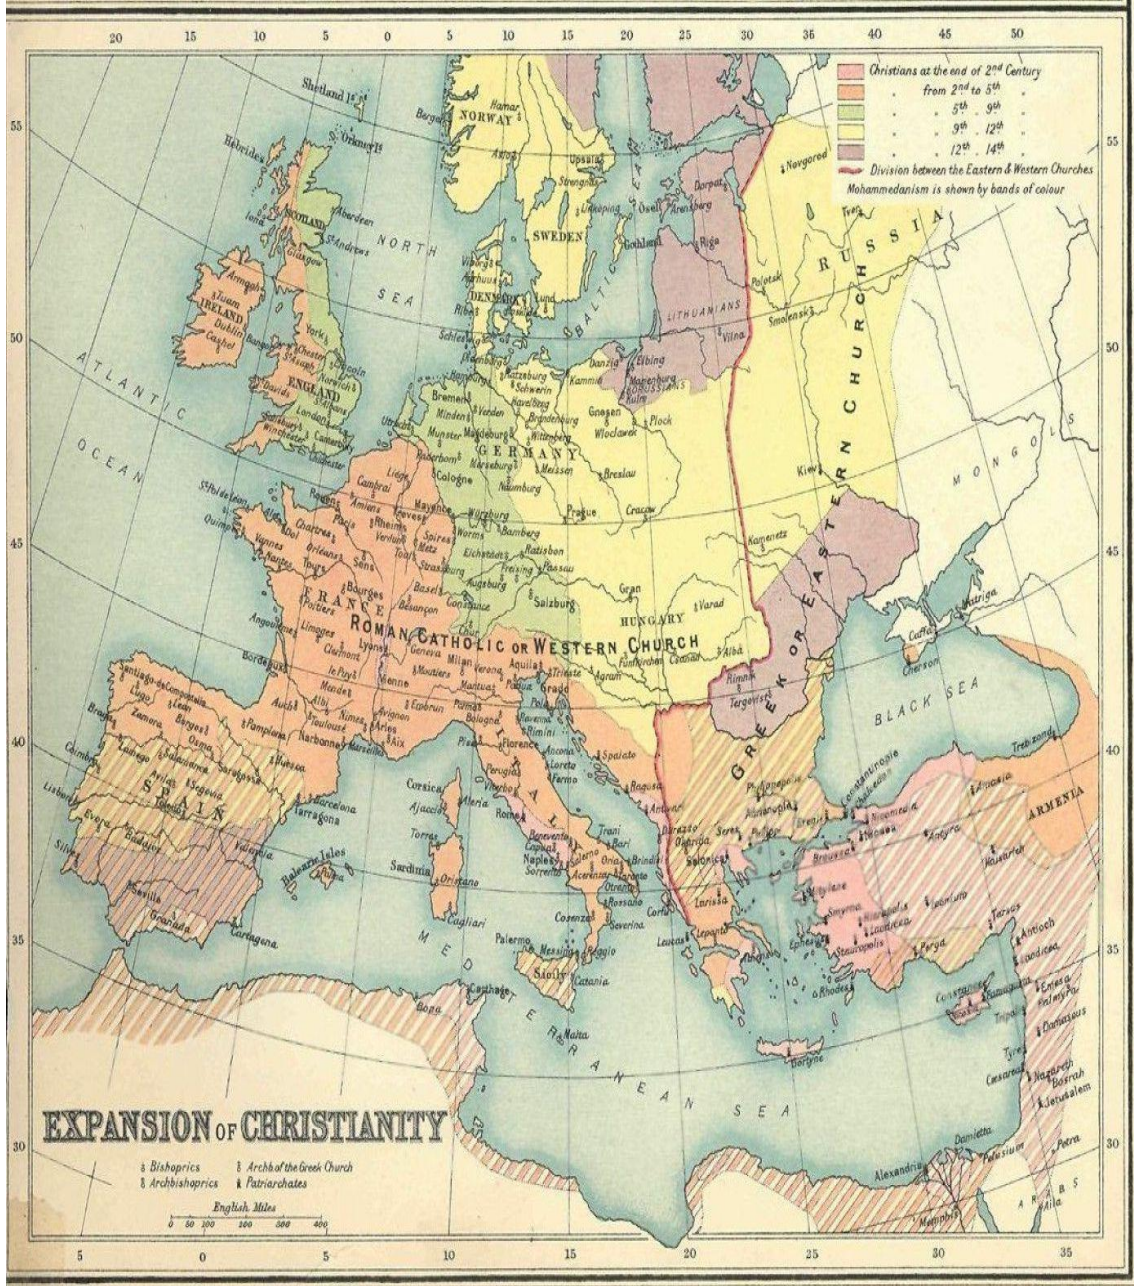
20 15 10 5 0 5 10 15 20 25 30 35 40 45 50

Christians at the end of 2nd Century
from 2nd to 5th
5th 9th
9th 12th
12th 14th
Division between the Eastern & Western Churches
Mohammedanism is shown by bands of colour

55 50 45 40 35 30

Shetland Is.
Orkneys
Hebrides
NORWAY
Bergen
Hamar
SWEDEN
Upsala
Strengnäs
Linköping
Osell
Arensburg
Dorpat
Novgorod
Riga
Tver
RUSSIA
Polotsk
Smolensk
Vilna
LITHUANIANS
DENMARK
Lund
Ribe
Schleswig
BALTIC SEA
NORTH SEA
SCOTLAND
Aberdeen
St Andrews
Glasgow
Iona
IRELAND
Armagh
Tuam
Dublin
Cashel
York
Lincoln
Norwich
Lichfield
St Davids
ENGLAND
London
Canterbury
Winchester
Chichester
ATLANTIC OCEAN
Bremen
Hamburg
Ratzeburg
Schwerin
Havelberg
Brandenburg
Kammin
Danzig
Elbing
Marienburg
BORUSSIANS
Kulm
Gnesen
Plock
Wloclawek
Minden
Verden
Münster
Magdeburg
Wittenberg
Utrecht
Paderborn
Merseburg
Meissen
GERMANY
Breslau
Cologne
Naumburg
Liège
Cambrai
Rheims
Mayence
Treves
Prague
Cracow
Kiev
GREEK OR EASTERN CHURCH
MONGOLS
Würzburg
Bamberg
Worms
Spires
Metz
Verdun
Toul
Eichstädt
Ratisbon
Freising
Passau
Strassburg
Augsburg
Salzburg
Kamenetz
Gran
HUNGARY
Varad
Rouen
Amiens
Paris
Chartres
Orleans
Tours
Sens
Bourges
Nantes
Vannes
St Pol de Leon
Quimper
Dol
Bâsel
Besançon
Constance
Chur
FRANCE
Poitiers
Angoulême
Limoges
Lyons
Clermont
Le Puy
Geneva
Moutiers
Milan
Verona
Aquileia
Trieste
Agram
Fünfkirchen
Csanad
Alba
ROMAN CATHOLIC OR WESTERN CHURCH
Bordeaux
Mende
Vienne
Mantua
Padua
Grado
Ravenna
Rimini
Auch
Albi
Toulouse
Nimes
Arles
Avignon
Aix
Marseilles
Embrun
Parma
Bologna
Narbonne
Pampeluna
Huesca
Santiago de Compostella
Lugo
Leon
Braga
Zamora
Burgos
Osma
Lamego
Salamanca
Segovia
Avila
Saragossa
Toledo
SPAIN
Coimbra
Lisbon
Evora
Badajoz
Silves
Seville
Granada
Valencia
Cartagena
Barcelona
Tarragona
Balearic Isles
Corsica
Ajaccio
Aleria
Torres
Sardinia
Oristano
Cagliari
Pisa
Florence
Ancona
Loreto
Fermo
Viterbo
Rome
ITALY
Benevento
Capua
Naples
Sorrento
Trani
Bari
Oria
Brindisi
Otranto
Acerenza
Taranto
Rossano
Cosenza
Severina
Palermo
Messina
Reggio
Sicily
Catania
Malta
Carthage
Bona
Spalato
Ragusa
Antivari
Durazzo
Ochrida
Salonica
Larissa
Corfu
Lepanto
Leucas
Rimnik
Tergovist
Philippopolis
Adrianople
Constantinople
Chalcedon
Seres
Heraclea
Brussa
Nicaea
Nicomedia
Ancyra
Amasia
Trebizond
ARMENIA
Mitylene
Smyrna
Ephesus
Hierapolis
Laodicea
Stauropolis
Iconium
Perga
Caesarea
Tarsus
Antioch
Laodicea
Emesa
Palmyra
Tripoli
Damascus
Constantia
Famagusta
Tyre
Caesarea
Nazareth
Bosrah
Jerusalem
Rhodes
Athens
Corinth
Gortyne
Petra
Aila
Alexandria
Damietta
Pelusium
Memphis
ARABS
Caffa
Matriga
Cherson
BLACK SEA
MEDITERRANEAN SEA

EXPANSION OF CHRISTIANITY

Bishoprics
Archbishoprics
Archb. of the Greek Church
Patriarchates

English Miles
0 50 100 200 300 400

5 0 5 10 15 20 25 30 35